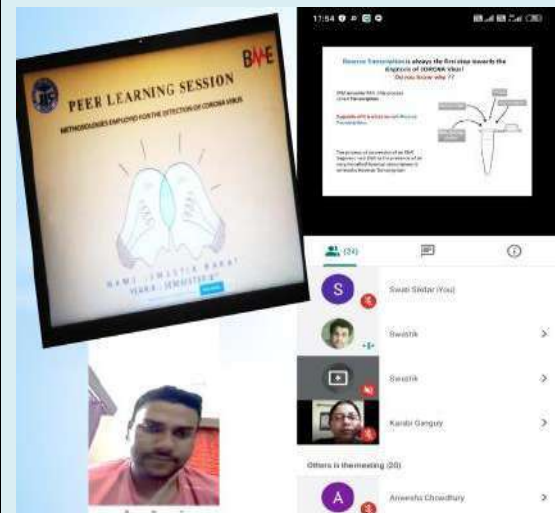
BME

PEER LEARNING SESSION

METHODOLOGIES EMPLOYED FOR THE DETECTION OF CORONA VIRUS

NAME : SWASTIK BARAT
YEAR : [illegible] SEMESTER

17:54

Reverse Transcription is always the first step towards the diagnosis of CORONA Virus!
Do you know why ??

(24)

S Swati Sikdar (You)

Swastik

Swastik

Karabi Ganguly

Others in the meeting (20)

A Anwesha Choudhury